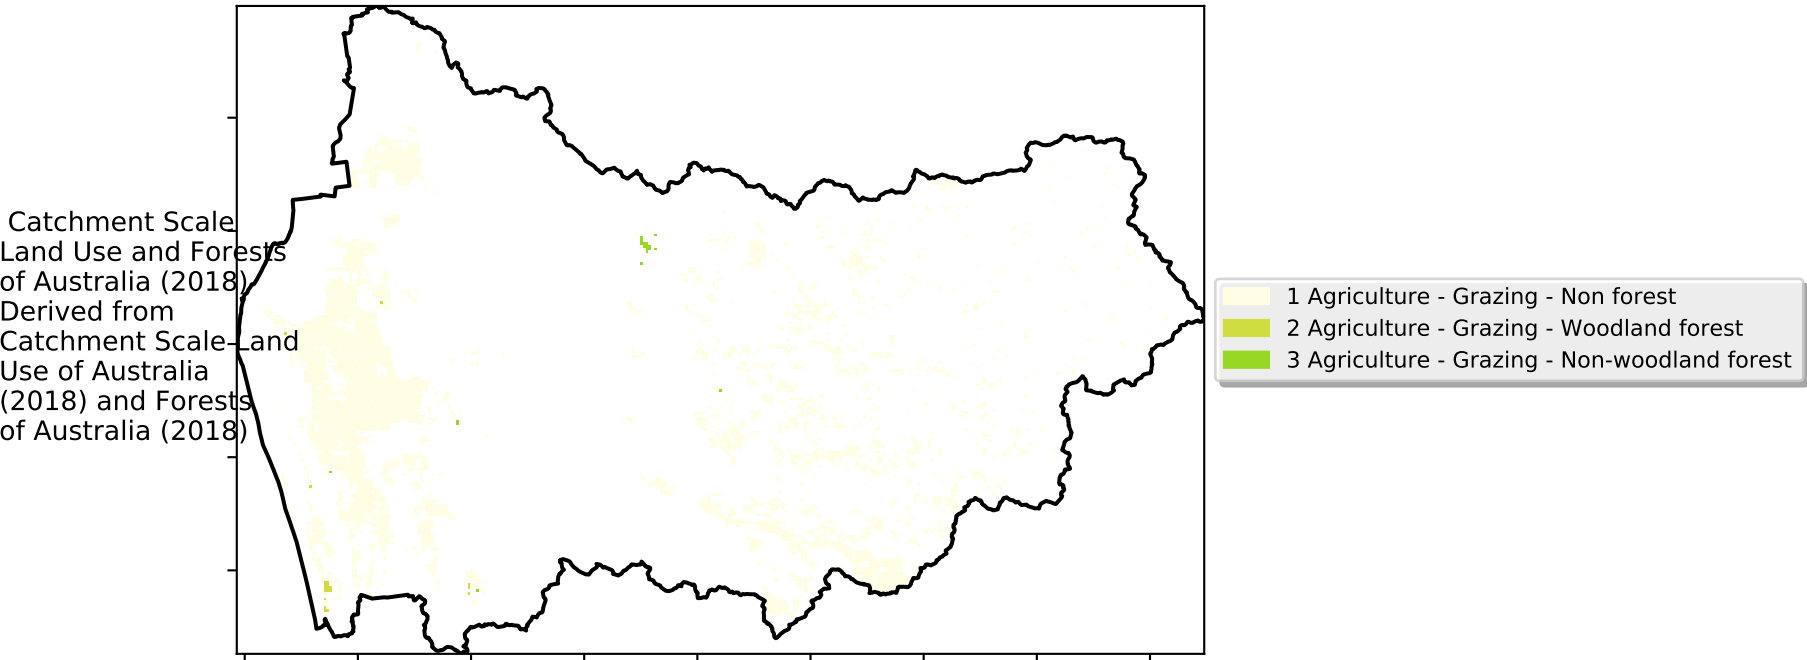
Catchment Scale Land Use and Forests of Australia (2018) Derived from Catchment Scale Land Use of Australia (2018) and Forests of Australia (2018)

1 Agriculture - Grazing - Non forest
2 Agriculture - Grazing - Woodland forest
3 Agriculture - Grazing - Non-woodland forest